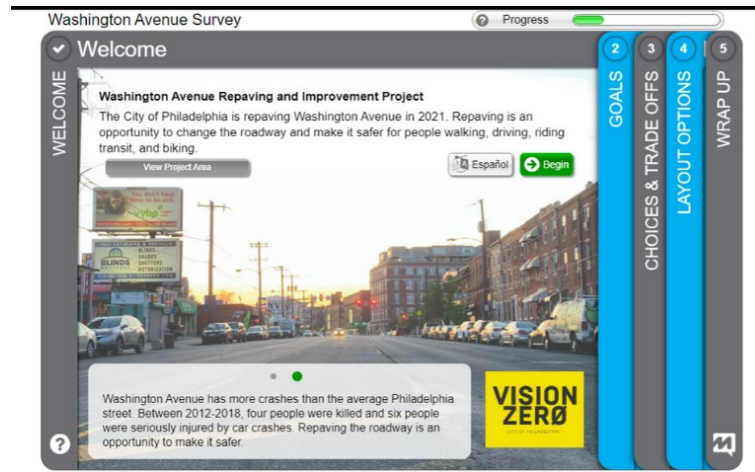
Washington Avenue Survey

Progress

Welcome

WELCOME

Washington Avenue Repaving and Improvement Project

The City of Philadelphia is repaving Washington Avenue in 2021. Repaving is an opportunity to change the roadway and make it safer for people walking, driving, riding transit, and biking.

View Project Area

Español

Begin

BLINDS

Washington Avenue has more crashes than the average Philadelphia street. Between 2012-2018, four people were killed and six people were seriously injured by car crashes. Repaving the roadway is an opportunity to make it safer.

VISION ZERØ

CITY OF PHILADELPHIA

2 GOALS

3 CHOICES & TRADE OFFS

4 LAYOUT OPTIONS

5 WRAP UP